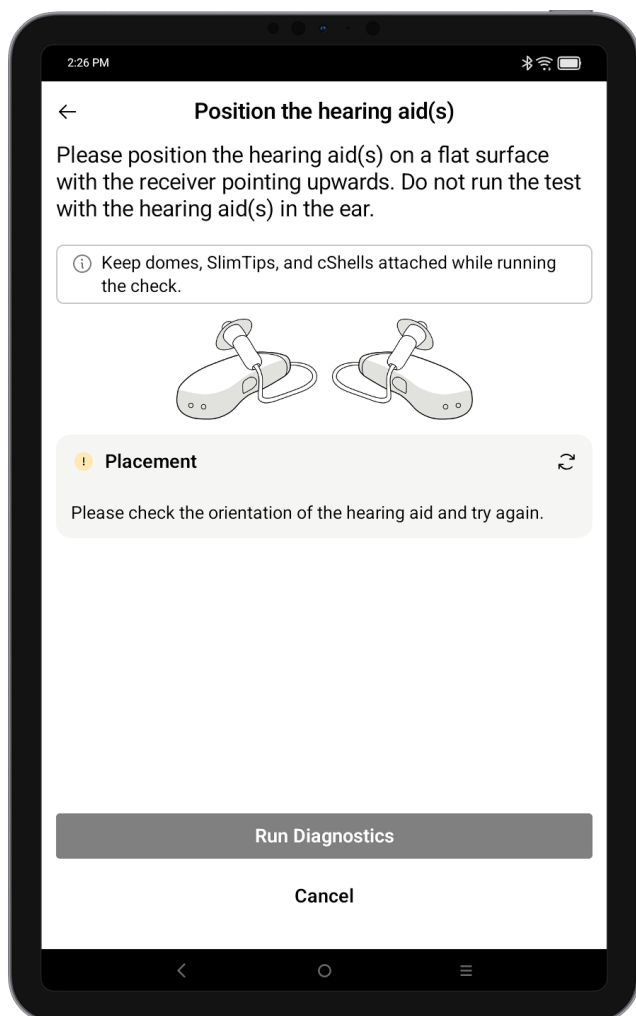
2:26 PM

←

Position the hearing aid(s)

Please position the hearing aid(s) on a flat surface with the receiver pointing upwards. Do not run the test with the hearing aid(s) in the ear.

ⓘ Keep domes, SlimTips, and cShells attached while running the check.

! Placement

Please check the orientation of the hearing aid and try again.

Run Diagnostics

Cancel